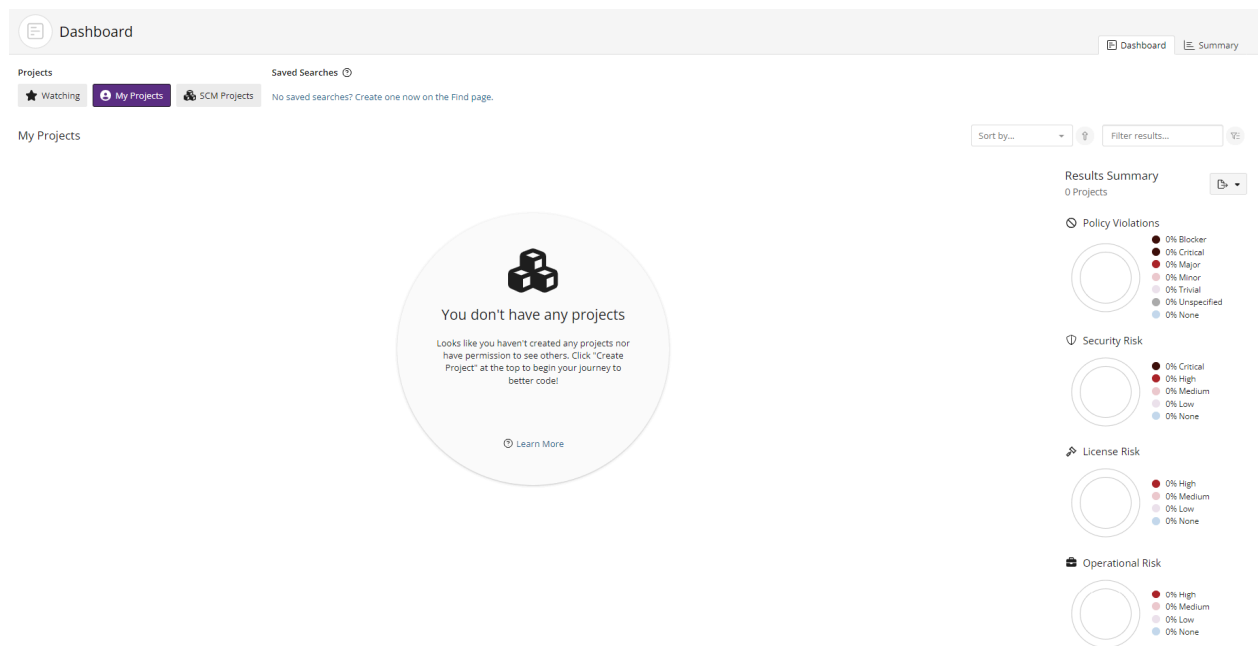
Dashboard

Dashboard Summary

Projects

Watching My Projects SCM Projects

Saved Searches

No saved searches? Create one now on the Find page.

My Projects

Sort by...

Filter results...

You don't have any projects

Looks like you haven't created any projects nor have permission to see others. Click "Create Project" at the top to begin your journey to better code!

Learn More

Results Summary
0 Projects

Policy Violations

0% Blocker
0% Critical
0% Major
0% Minor
0% Trivial
0% Unspecified
0% None

Security Risk

0% Critical
0% High
0% Medium
0% Low
0% None

License Risk

0% High
0% Medium
0% Low
0% None

Operational Risk

0% High
0% Medium
0% Low
0% None